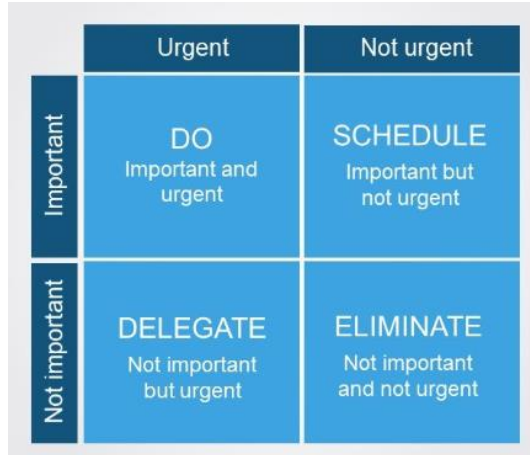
| | Urgent | Not urgent |
|---|---|---|
| Important | DO<br>Important and urgent | SCHEDULE<br>Important but not urgent |
| Not important | DELEGATE<br>Not important but urgent | ELIMINATE<br>Not important and not urgent |